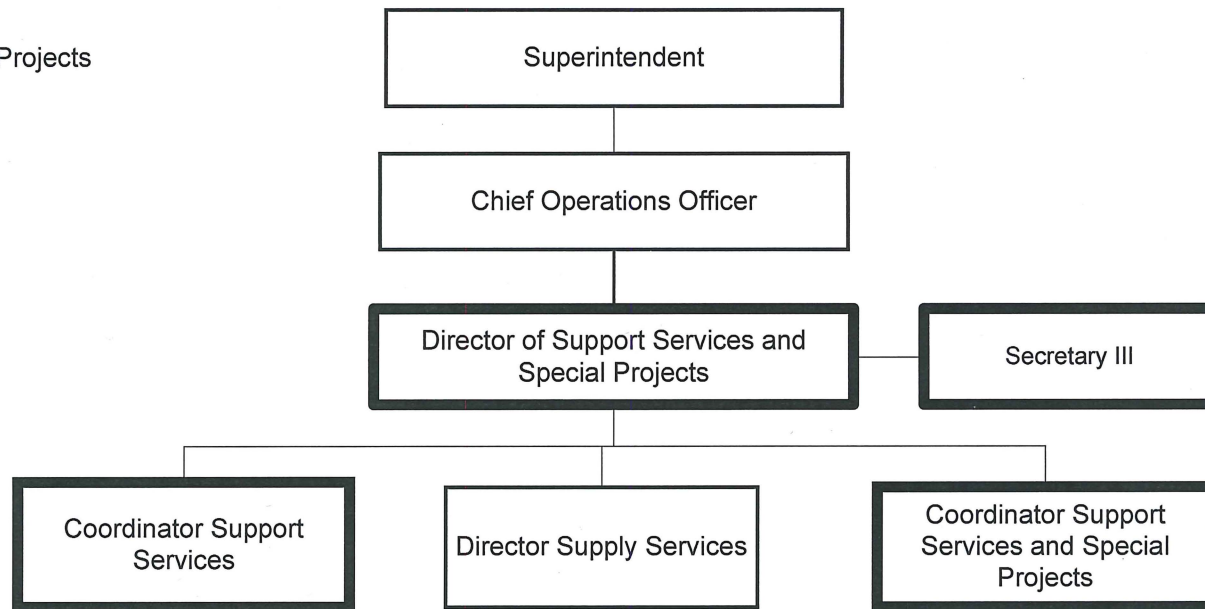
Projects

Superintendent

Chief Operations Officer

Director of Support Services and Special Projects

Secretary III

Coordinator Support Services

Director Supply Services

Coordinator Support Services and Special Projects